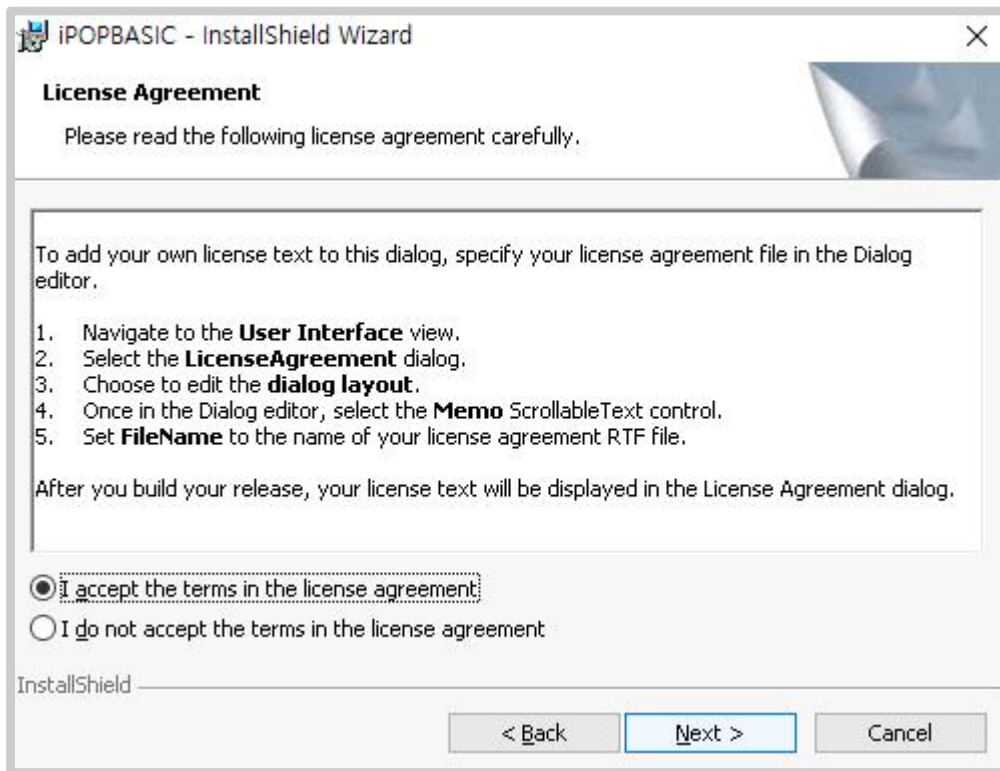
iPOPBASIC - InstallShield Wizard

×

License Agreement

Please read the following license agreement carefully.

To add your own license text to this dialog, specify your license agreement file in the Dialog editor.

1. Navigate to the **User Interface** view.
2. Select the **LicenseAgreement** dialog.
3. Choose to edit the **dialog layout**.
4. Once in the Dialog editor, select the **Memo** ScrollableText control.
5. Set **FileName** to the name of your license agreement RTF file.

After you build your release, your license text will be displayed in the License Agreement dialog.

I accept the terms in the license agreement

I do not accept the terms in the license agreement

InstallShield

< Back

Next >

Cancel